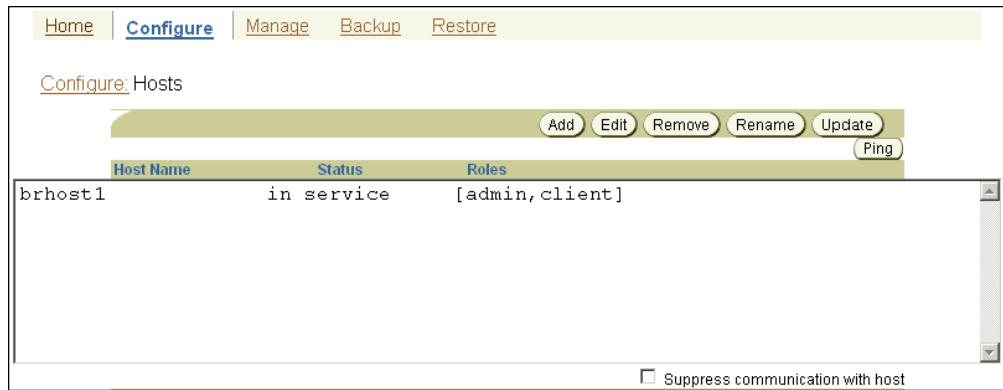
Home | Configure | Manage Backup Restore

Configure: Hosts

Add Edit Remove Rename Update
Ping

| Host Name | Status | Roles |
|---|---|---|
| brhost1 | in service | [admin,client] |

Suppress communication with host